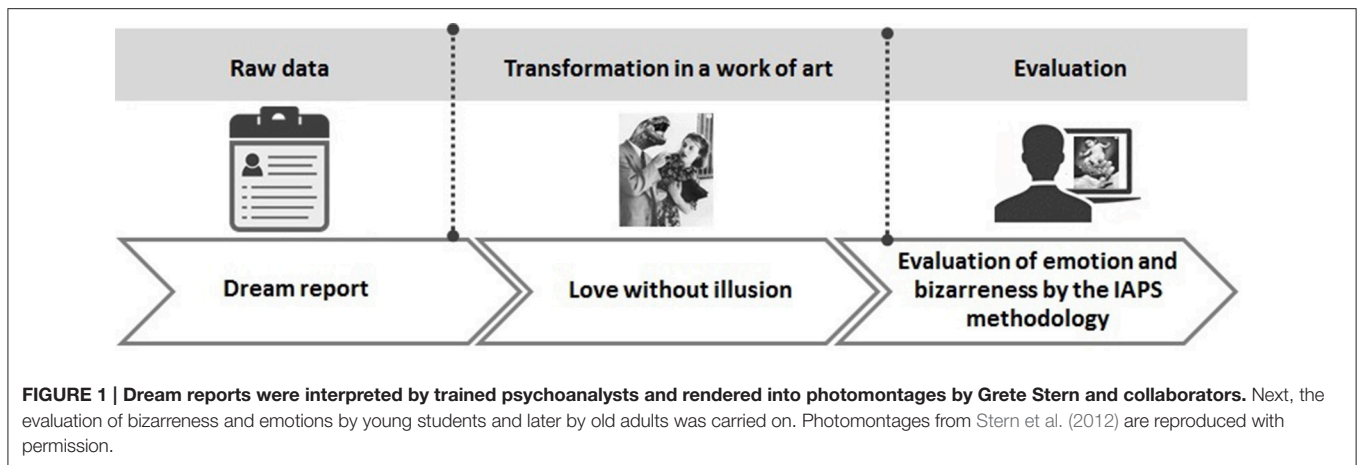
Raw data

Transformation in a work of art

Evaluation

Dream report

Love without illusion

Evaluation of emotion and bizarreness by the IAPS methodology

FIGURE 1 | Dream reports were interpreted by trained psychoanalysts and rendered into photomontages by Grete Stern and collaborators. Next, the evaluation of bizarreness and emotions by young students and later by old adults was carried on. Photomontages from Stern et al. (2012) are reproduced with permission.